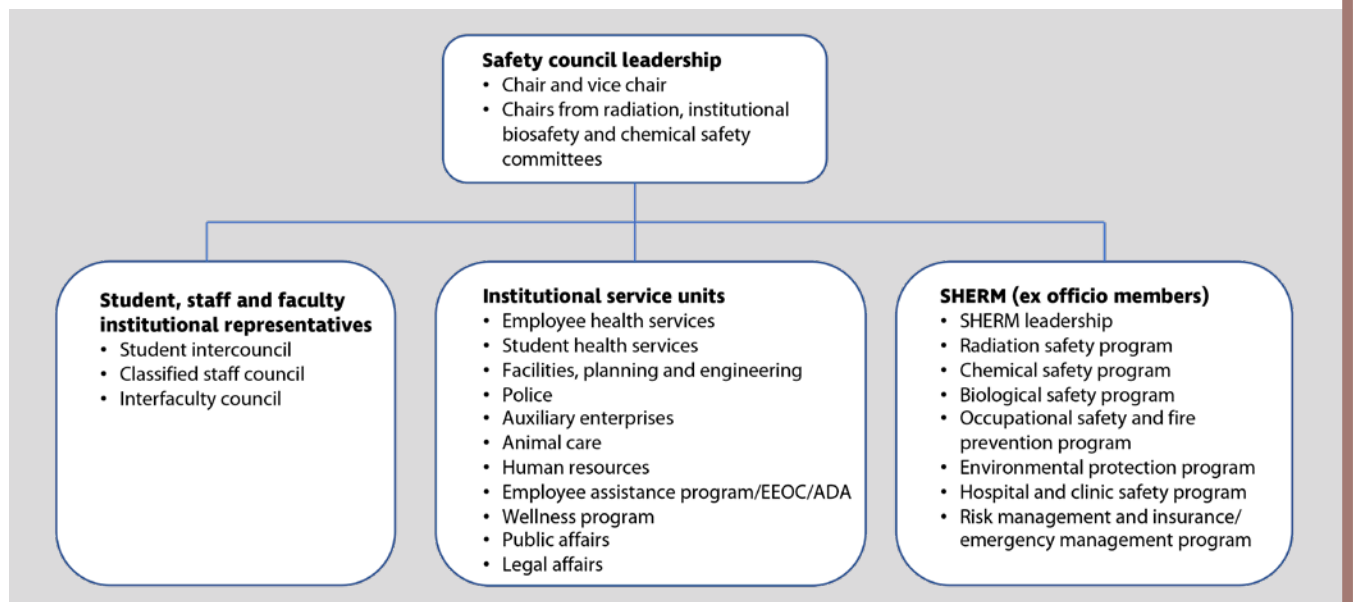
Safety council leadership
• Chair and vice chair
• Chairs from radiation, institutional biosafety and chemical safety committees

Student, staff and faculty institutional representatives
• Student intercouncil
• Classified staff council
• Interfaculty council

Institutional service units
• Employee health services
• Student health services
• Facilities, planning and engineering
• Police
• Auxiliary enterprises
• Animal care
• Human resources
• Employee assistance program/EEOC/ADA
• Wellness program
• Public affairs
• Legal affairs

SHERM (ex officio members)
• SHERM leadership
• Radiation safety program
• Chemical safety program
• Biological safety program
• Occupational safety and fire prevention program
• Environmental protection program
• Hospital and clinic safety program
• Risk management and insurance/ emergency management program